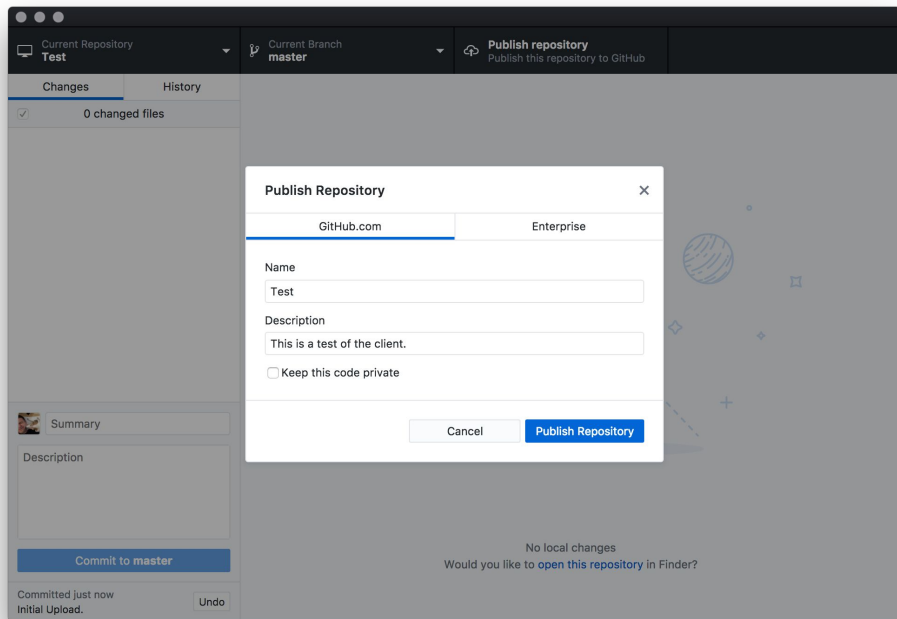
Current Repository
Test

Current Branch
master

Publish repository
Publish this repository to GitHub

Changes

History

0 changed files

Publish Repository

GitHub.com

Enterprise

Name

Test

Description

This is a test of the client.

Keep this code private

Cancel

Publish Repository

Summary

Description

Commit to master

Committed just now
Initial Upload.

Undo

No local changes
Would you like to open this repository in Finder?